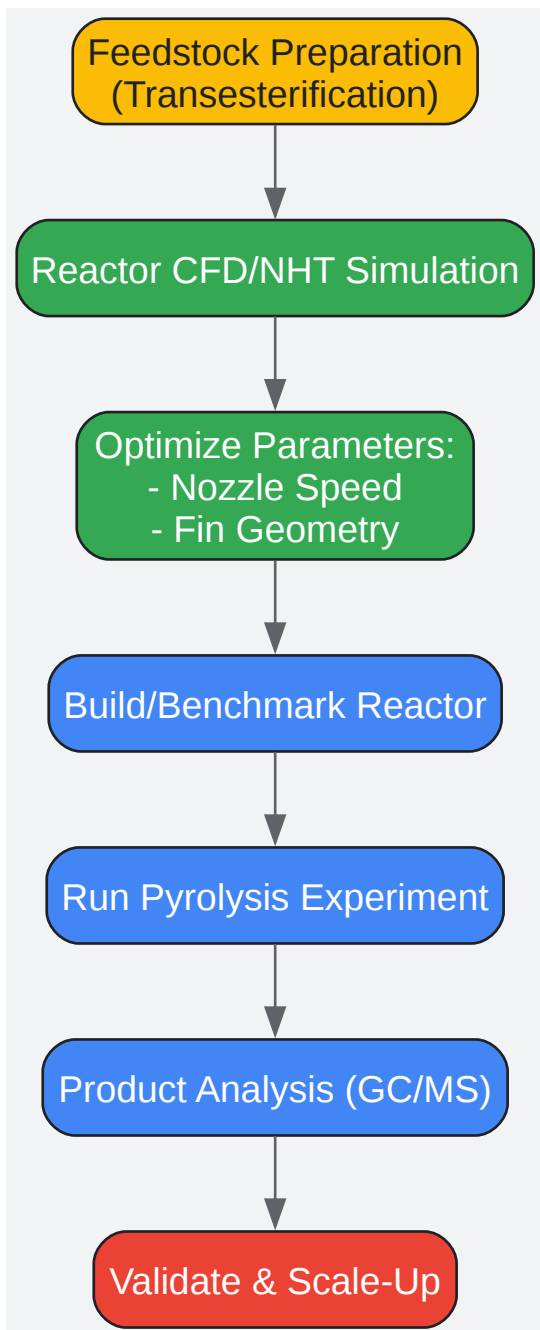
Feedstock Preparation (Transesterification)

Reactor CFD/NHT Simulation

Optimize Parameters:
- Nozzle Speed
- Fin Geometry

Build/Benchmark Reactor

Run Pyrolysis Experiment

Product Analysis (GC/MS)

Validate & Scale-Up